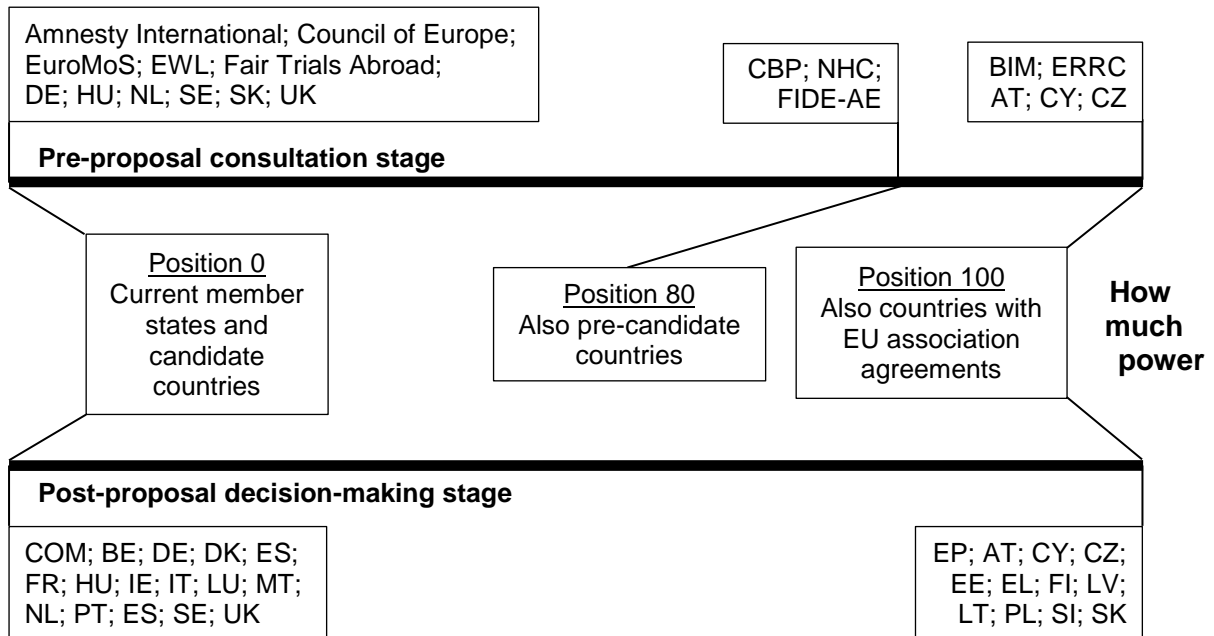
Amnesty International; Council of Europe; EuroMoS; EWL; Fair Trials Abroad; DE; HU; NL; SE; SK; UK

CBP; NHC; FIDE-AE

BIM; ERRC AT; CY; CZ

Pre-proposal consultation stage

Position 0
Current member states and candidate countries

Position 80
Also pre-candidate countries

Position 100
Also countries with EU association agreements

How much power

Post-proposal decision-making stage

COM; BE; DE; DK; ES; FR; HU; IE; IT; LU; MT; NL; PT; ES; SE; UK

EP; AT; CY; CZ; EE; EL; FI; LV; LT; PL; SI; SK